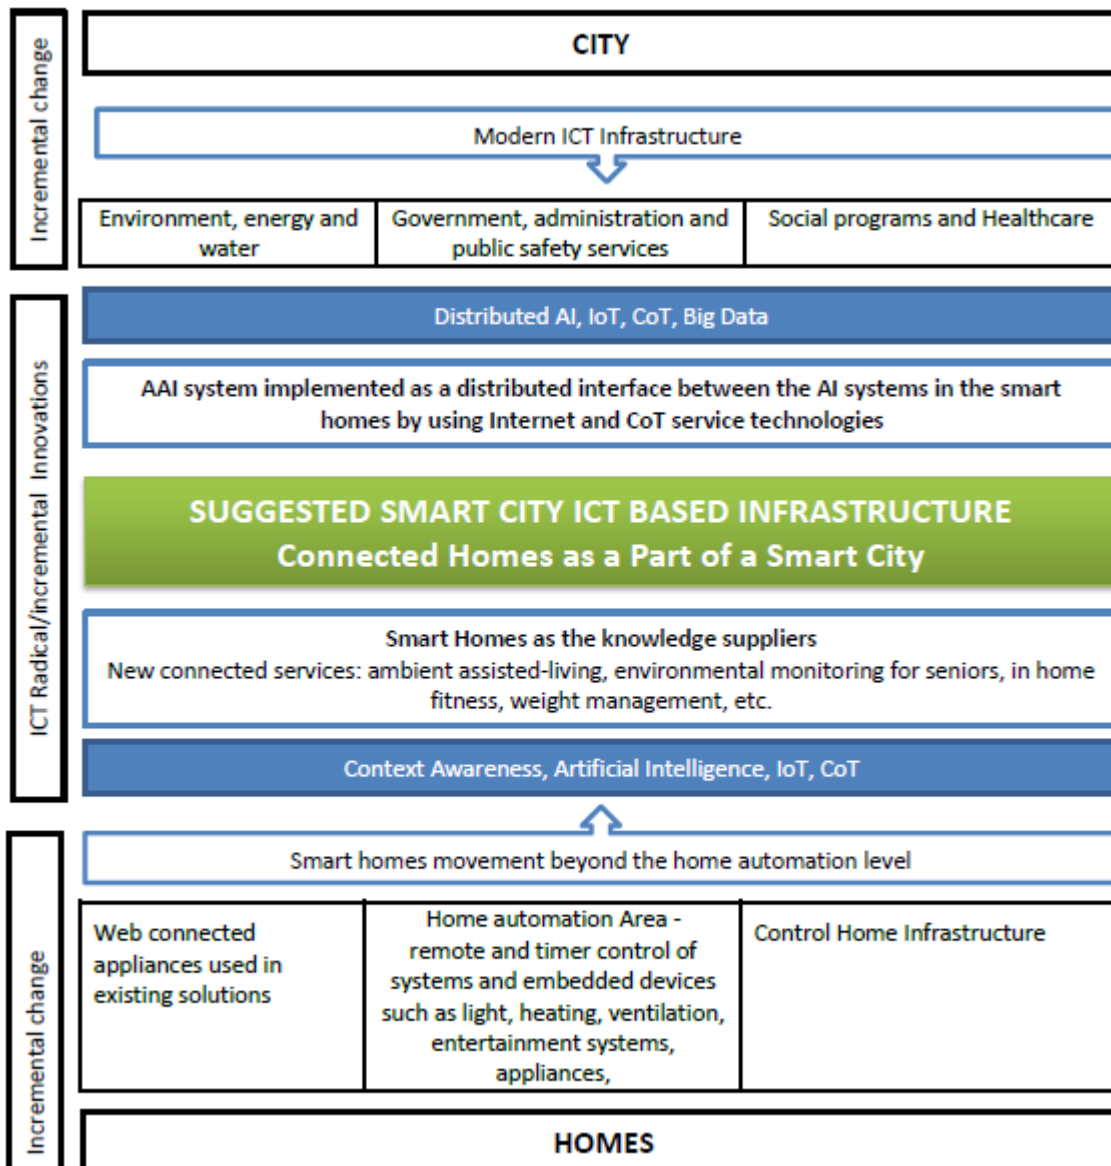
Incremental change

CITY

Modern ICT Infrastructure

| Environment, energy and water | Government, administration and public safety services | Social programs and Healthcare |
|---|---|---|

ICT Radical/incremental Innovations

Distributed AI, IoT, CoT, Big Data

AAI system implemented as a distributed interface between the AI systems in the smart homes by using Internet and CoT service technologies

SUGGESTED SMART CITY ICT BASED INFRASTRUCTURE
Connected Homes as a Part of a Smart City

Smart Homes as the knowledge suppliers
New connected services: ambient assisted-living, environmental monitoring for seniors, in home fitness, weight management, etc.

Context Awareness, Artificial Intelligence, IoT, CoT

Incremental change

Smart homes movement beyond the home automation level

| Web connected appliances used in existing solutions | Home automation Area - remote and timer control of systems and embedded devices such as light, heating, ventilation, entertainment systems, appliances, | Control Home Infrastructure |
|---|---|---|

HOMES